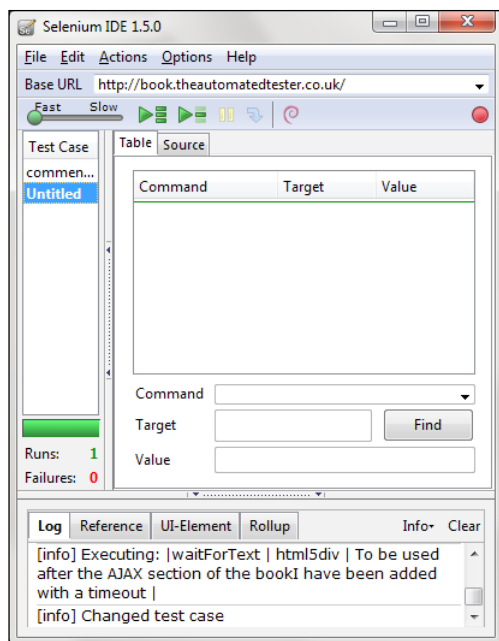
Selenium IDE 1.5.0

File Edit Actions Options Help

Base URL http://book.theautomatedtester.co.uk/

Fast Slow

Test Case
commen...
Untitled

Runs: 1
Failures: 0

Table Source

| Command | Target | Value |
|---|---|---|

Command
Target
Find
Value

Log Reference UI-Element Rollup Info▾ Clear

[info] Executing: |waitForText | html5div | To be used after the AJAX section of the bookI have been added with a timeout |
[info] Changed test case